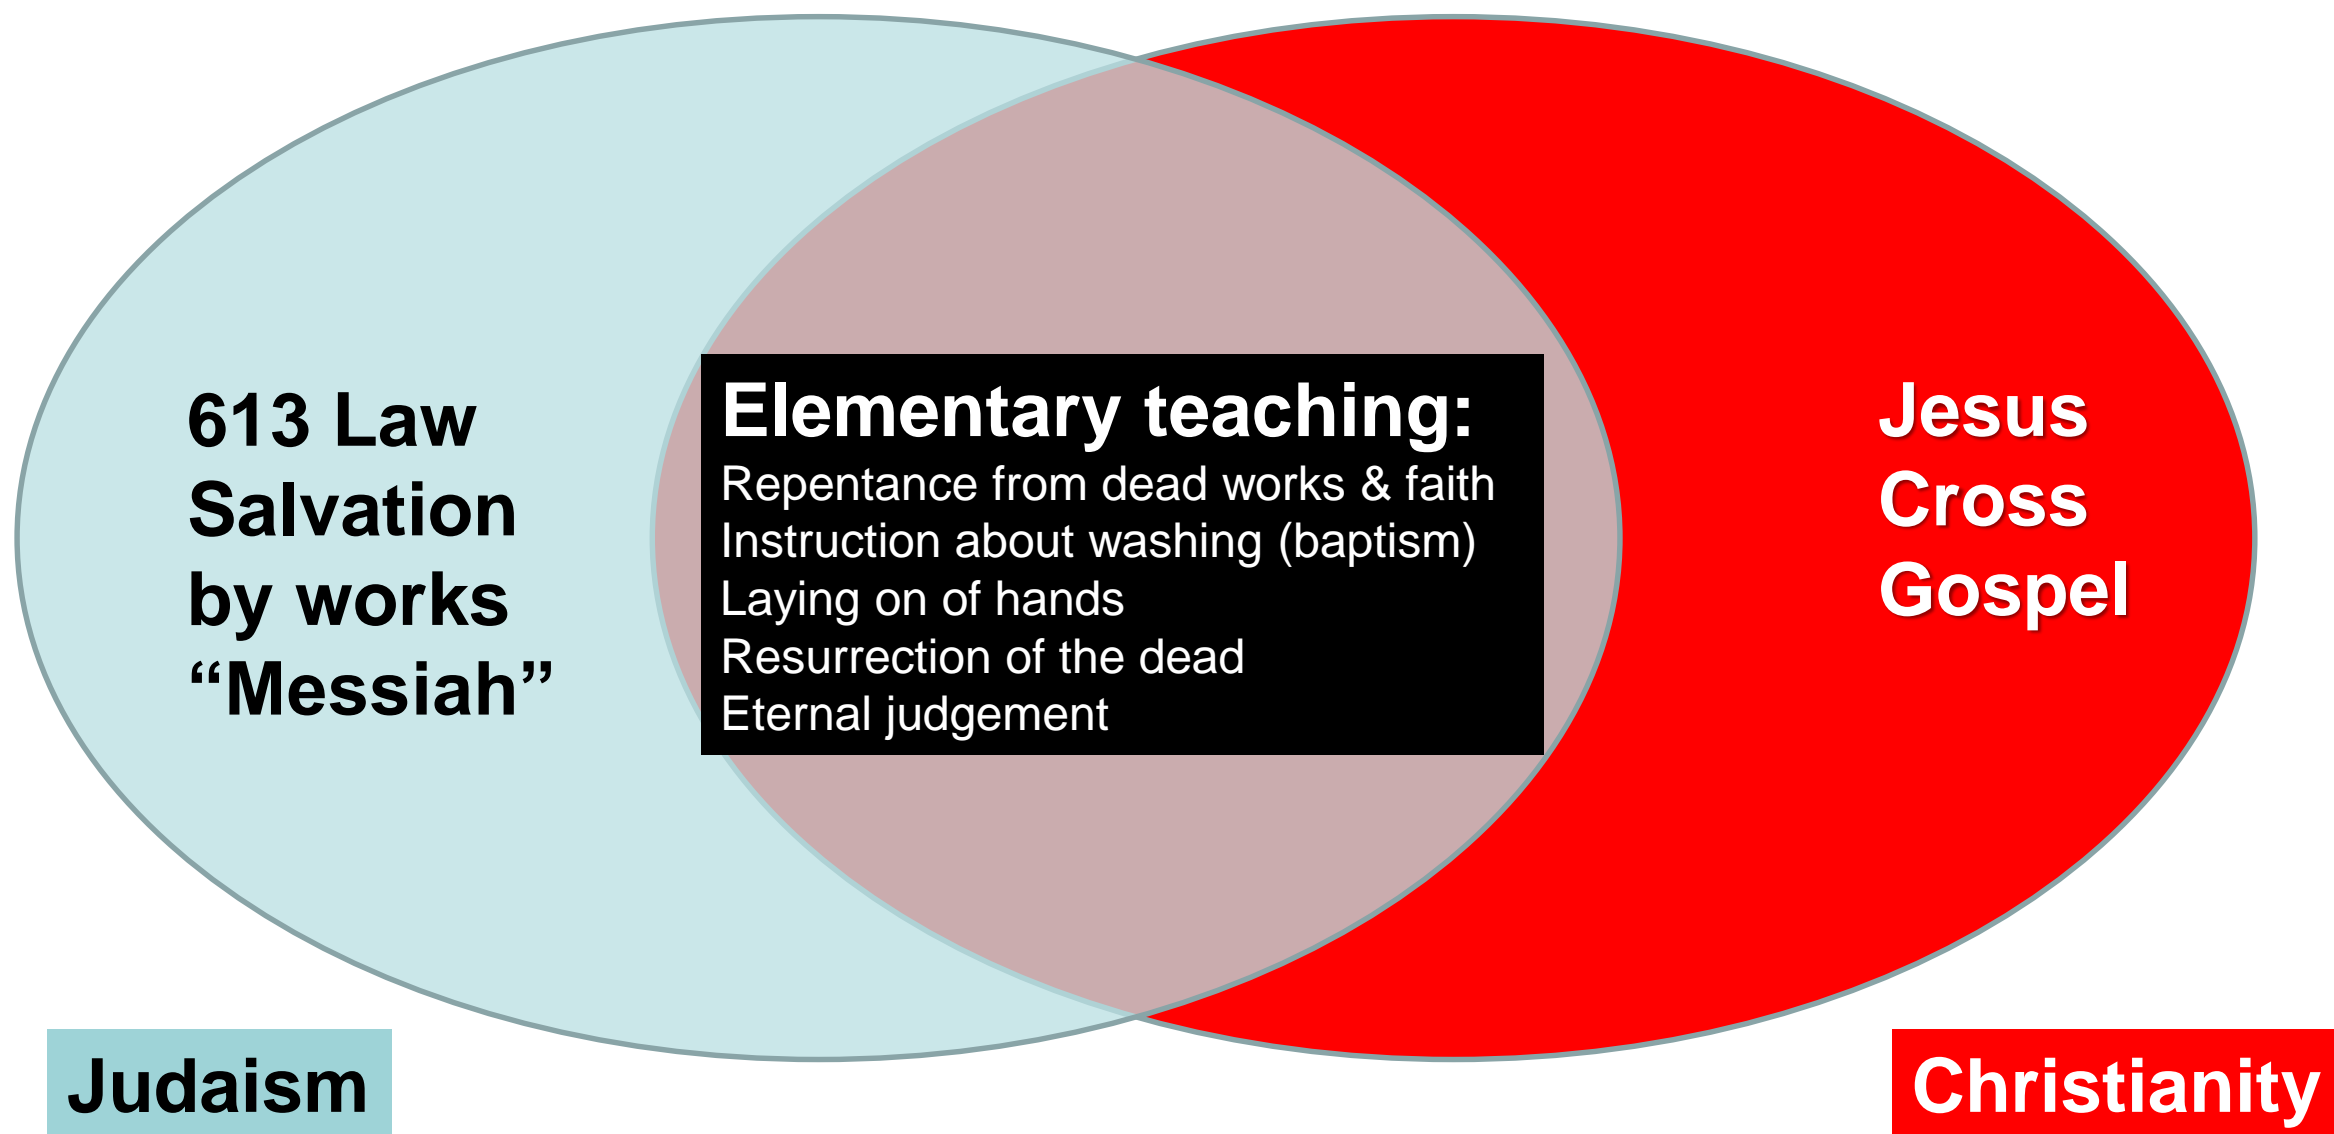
613 Law
Salvation by works
“Messiah”

Elementary teaching:
Repentance from dead works & faith
Instruction about washing (baptism)
Laying on of hands
Resurrection of the dead
Eternal judgement

Jesus
Cross
Gospel

Judaism

Christianity